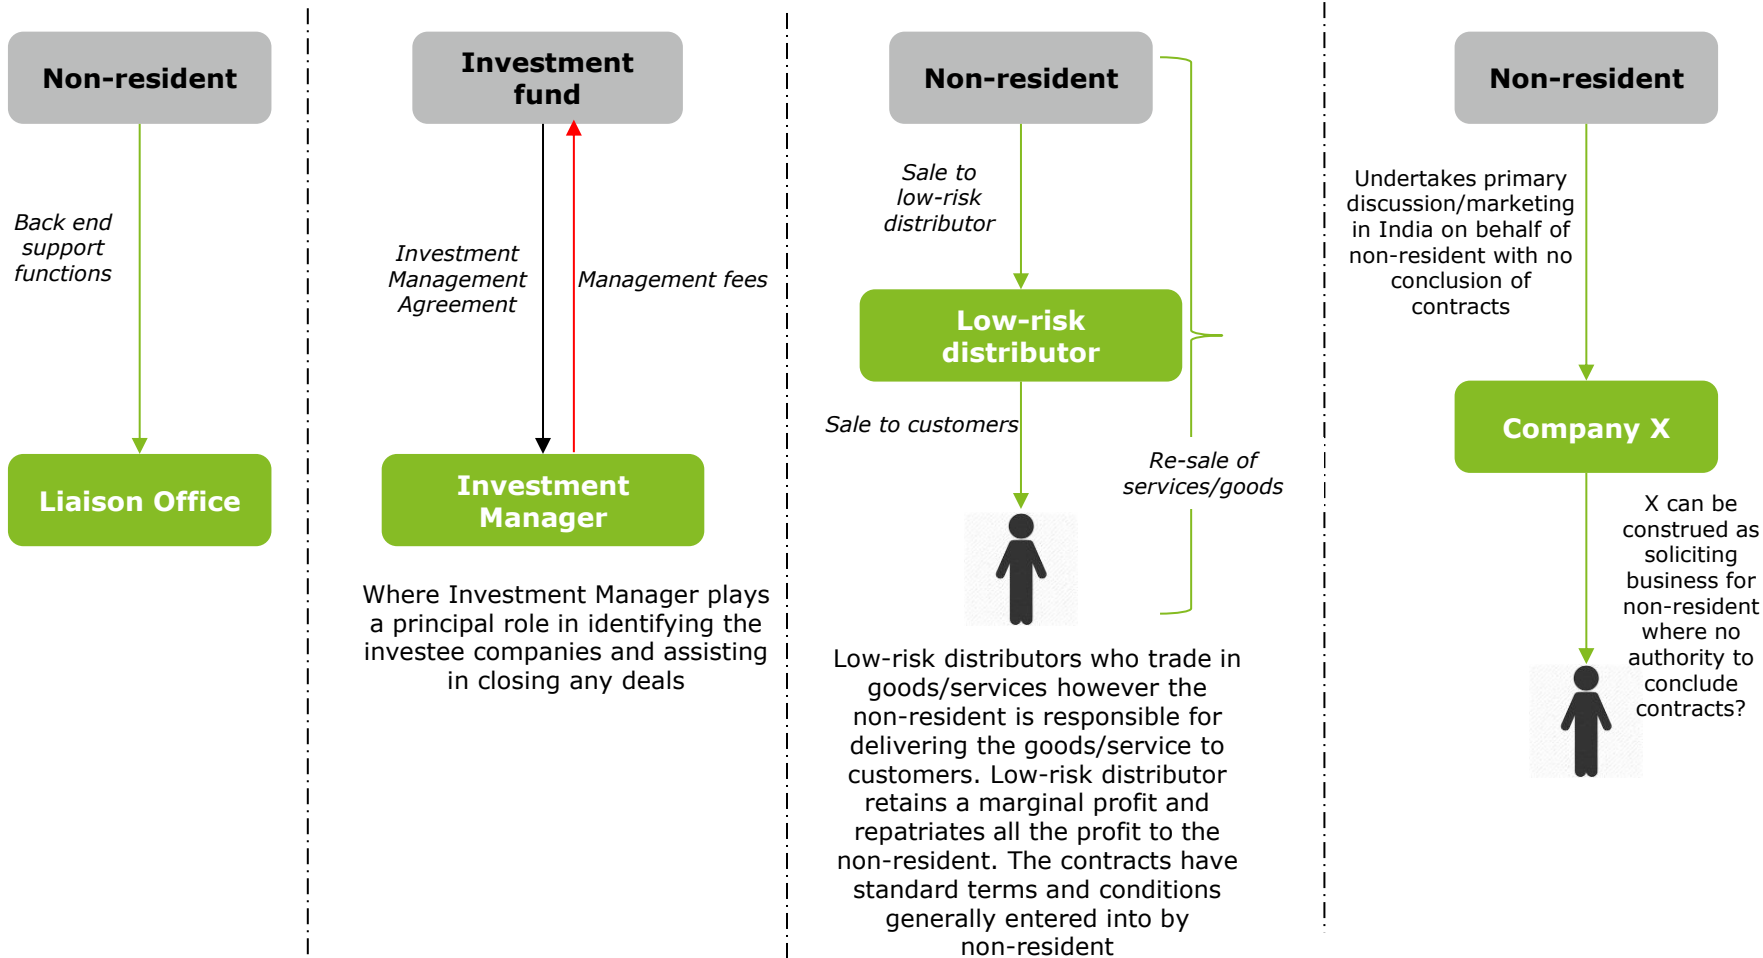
Non-resident

Back end support functions

Liaison Office

Investment fund

Investment Management Agreement

Management fees

Investment Manager

Where Investment Manager plays a principal role in identifying the investee companies and assisting in closing any deals

Non-resident

Sale to low-risk distributor

Low-risk distributor

Sale to customers

Re-sale of services/goods

Low-risk distributors who trade in goods/services however the non-resident is responsible for delivering the goods/service to customers. Low-risk distributor retains a marginal profit and repatriates all the profit to the non-resident. The contracts have standard terms and conditions generally entered into by non-resident

Non-resident

Undertakes primary discussion/marketing in India on behalf of non-resident with no conclusion of contracts

Company X

X can be construed as soliciting business for non-resident where no authority to conclude contracts?